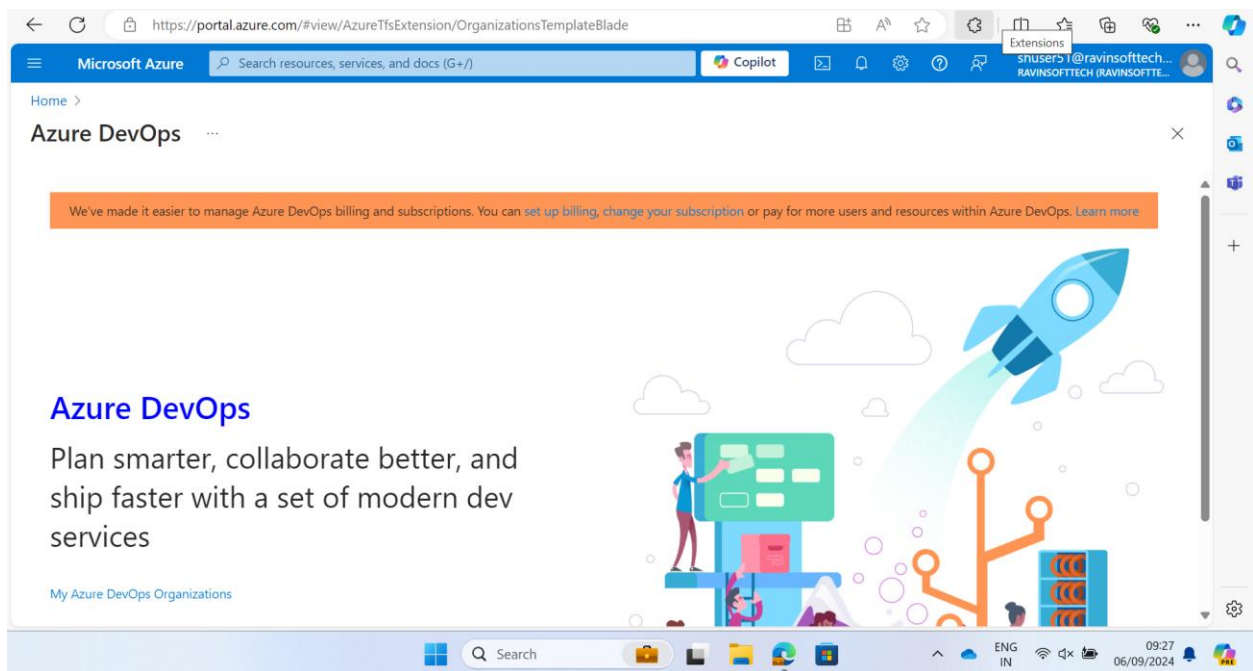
https://portal.azure.com/#view/AzureTfsExtension/OrganizationsTemplateBlade

Extensions

Microsoft Azure

Search resources, services, and docs (G+/)

Copilot

shuser51@ravinsofttech...
RAVINSOFTTECH (RAVINSOFTTE...

Home >

Azure DevOps ...

We've made it easier to manage Azure DevOps billing and subscriptions. You can set up billing, change your subscription or pay for more users and resources within Azure DevOps. Learn more

Azure DevOps

Plan smarter, collaborate better, and ship faster with a set of modern dev services

My Azure DevOps Organizations

Search

ENG
IN

09:27
06/09/2024